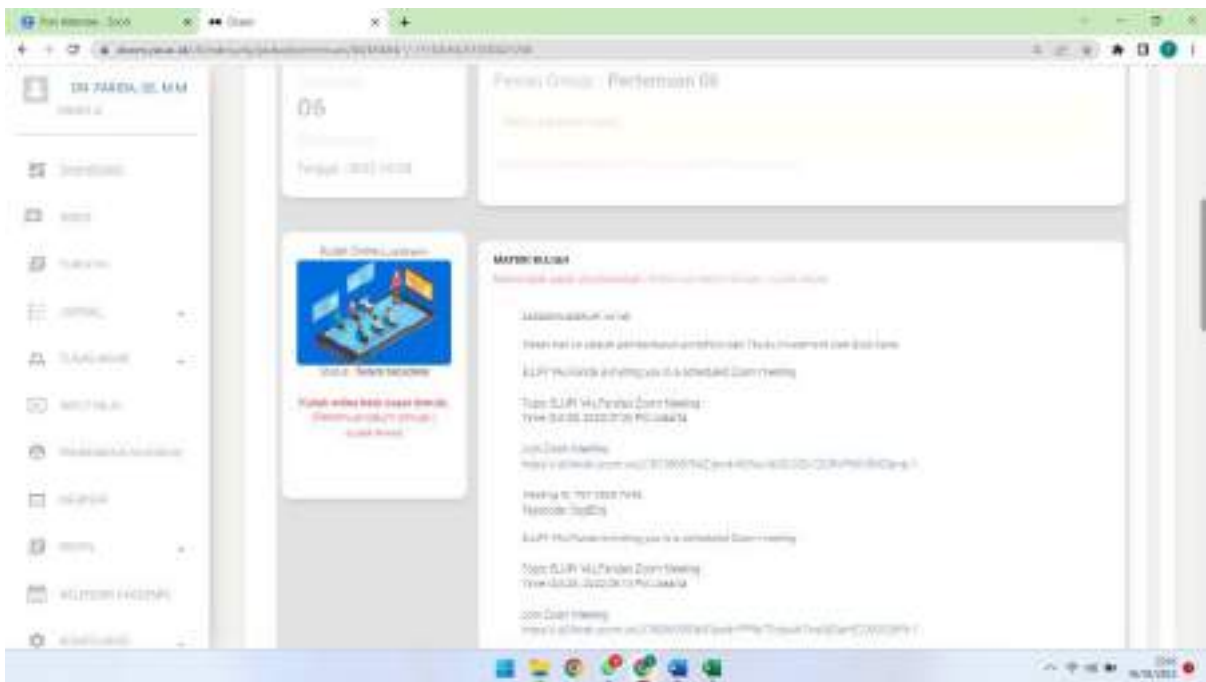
DR. FARIDA, SE, M.M

06

Tanggal : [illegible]

Forum Group : Pertemuan 06

Kuliah Online Lanjutan

MATERI KULIAH

Assalamualaikum wr.wb

ELJIFI YALFandan is inviting you to a scheduled Zoom meeting.

Topic: ELJIFI YALFandan Zoom Meeting
Time: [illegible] PM Jakarta

Join Zoom Meeting
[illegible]

Meeting ID: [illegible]
Passcode: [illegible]

ELJIFI YALFandan is inviting you to a scheduled Zoom meeting.

Topic: ELJIFI YALFandan Zoom Meeting
Time: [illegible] PM Jakarta

Join Zoom Meeting
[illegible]